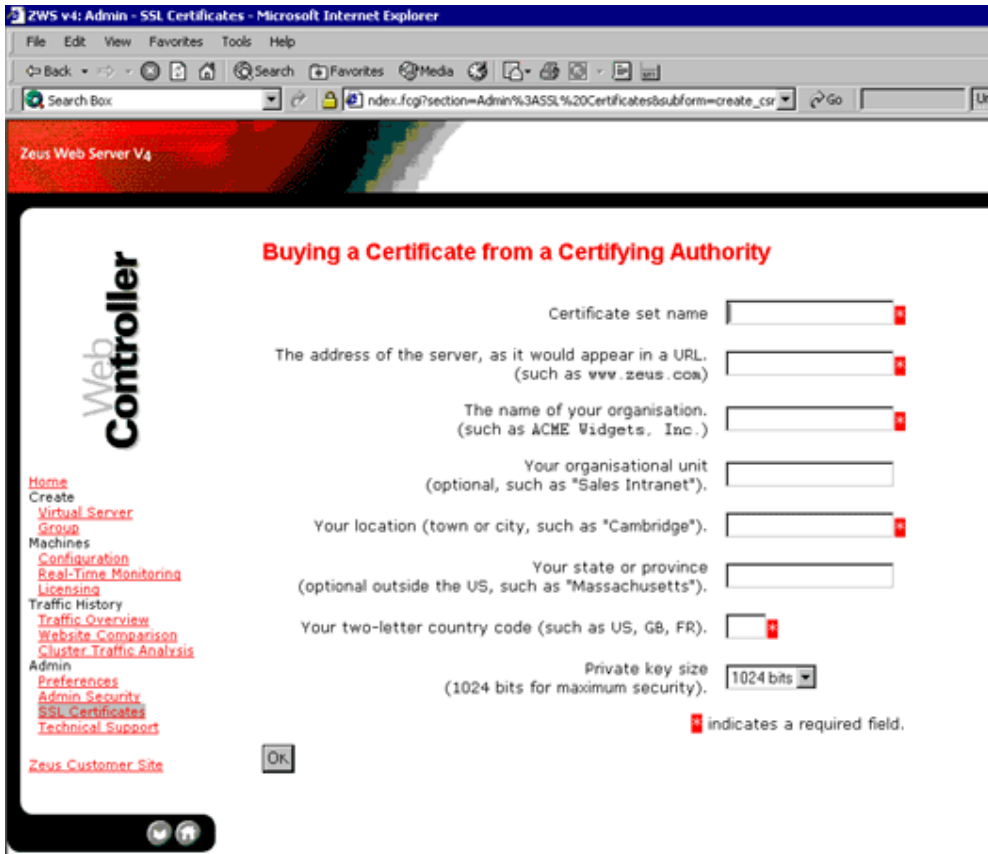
ZWS v4: Admin - SSL Certificates - Microsoft Internet Explorer

File Edit View Favorites Tools Help

Back Search Favorites Media

Search Box

ndex.fcgi?section=Admin%3ASSL%20Certificates&subform=create_csr Go

Zeus Web Server V4

Web Controller

Home
Create
Virtual Server
Group
Machines
Configuration
Real-Time Monitoring
Licensing
Traffic History
Traffic Overview
Website Comparison
Cluster Traffic Analysis
Admin
Preferences
Admin Security
SSL Certificates
Technical Support

Zeus Customer Site

Buying a Certificate from a Certifying Authority

Certificate set name

The address of the server, as it would appear in a URL. (such as www.zeus.com)

The name of your organisation. (such as ACME Widgets, Inc.)

Your organisational unit (optional, such as "Sales Intranet").

Your location (town or city, such as "Cambridge").

Your state or province (optional outside the US, such as "Massachusetts").

Your two-letter country code (such as US, GB, FR).

Private key size (1024 bits for maximum security). 1024 bits

* indicates a required field.

OK